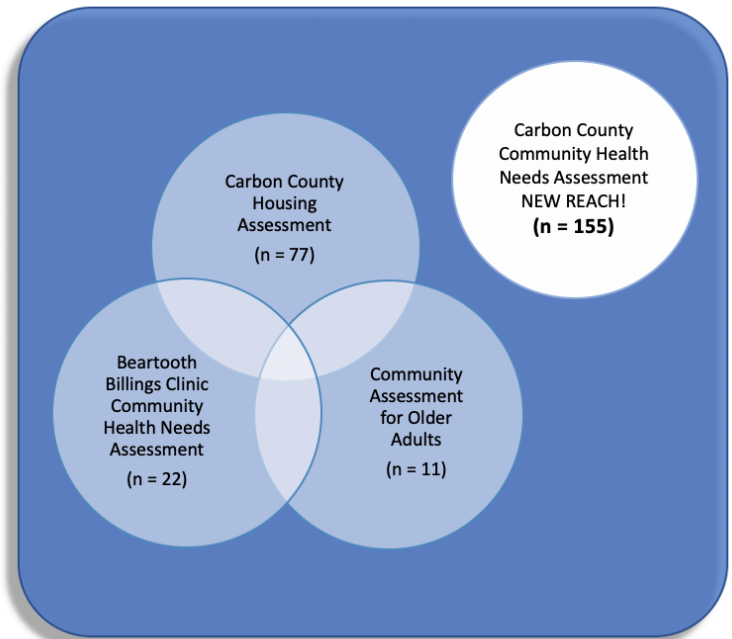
Carbon County Community Health Needs Assessment NEW REACH!
(n = 155)

Carbon County Housing Assessment
(n = 77)

Beartooth Billings Clinic Community Health Needs Assessment
(n = 22)

Community Assessment for Older Adults
(n = 11)